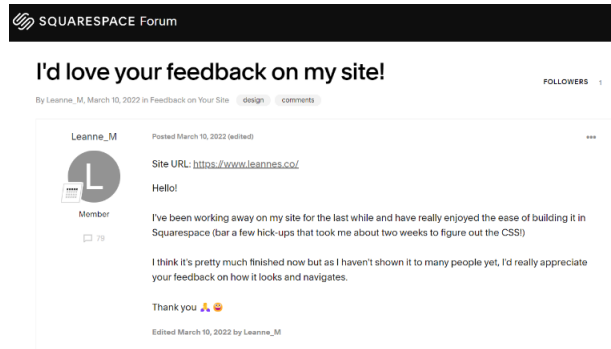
SQUARESPACE Forum

I'd love your feedback on my site!

FOLLOWERS 1

By Leanne_M, March 10, 2022 in Feedback on Your Site design comments

Leanne_M

L

Member

79

Posted March 10, 2022 (edited)

...

Site URL: https://www.leannes.co/

Hello!

I've been working away on my site for the last while and have really enjoyed the ease of building it in Squarespace (bar a few hick-ups that took me about two weeks to figure out the CSS!)

I think it's pretty much finished now but as I haven't shown it to many people yet, I'd really appreciate your feedback on how it looks and navigates.

Thank you 🙏 😜

Edited March 10, 2022 by Leanne_M